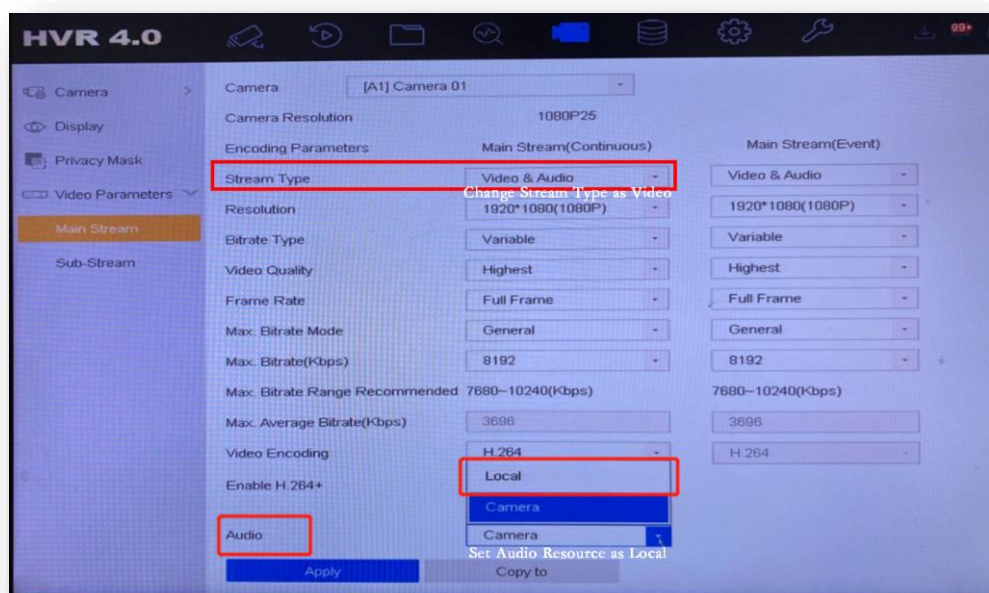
HVR 4.0

99+

Camera
Display
Privacy Mask
Video Parameters
Main Stream
Sub-Stream

| | | |
|---|---|---|
| Camera | [A1] Camera 01 | |
| Camera Resolution | 1080P25 | |
| Encoding Parameters | Main Stream(Continuous) | Main Stream(Event) |
| Stream Type | Video & Audio | Video & Audio |
| Resolution | 1920*1080(1080P) | 1920*1080(1080P) |
| Bitrate Type | Variable | Variable |
| Video Quality | Highest | Highest |
| Frame Rate | Full Frame | Full Frame |
| Max. Bitrate Mode | General | General |
| Max. Bitrate(Kbps) | 8192 | 8192 |
| Max. Bitrate Range Recommended | 7680~10240(Kbps) | 7680~10240(Kbps) |
| Max. Average Bitrate(Kbps) | 3696 | 3696 |
| Video Encoding | H.264 | H.264 |
| Enable H.264+ | | |
| Audio | Camera | |

Change Stream Type as Video

Local
Camera

Set Audio Resource as Local

Apply
Copy to